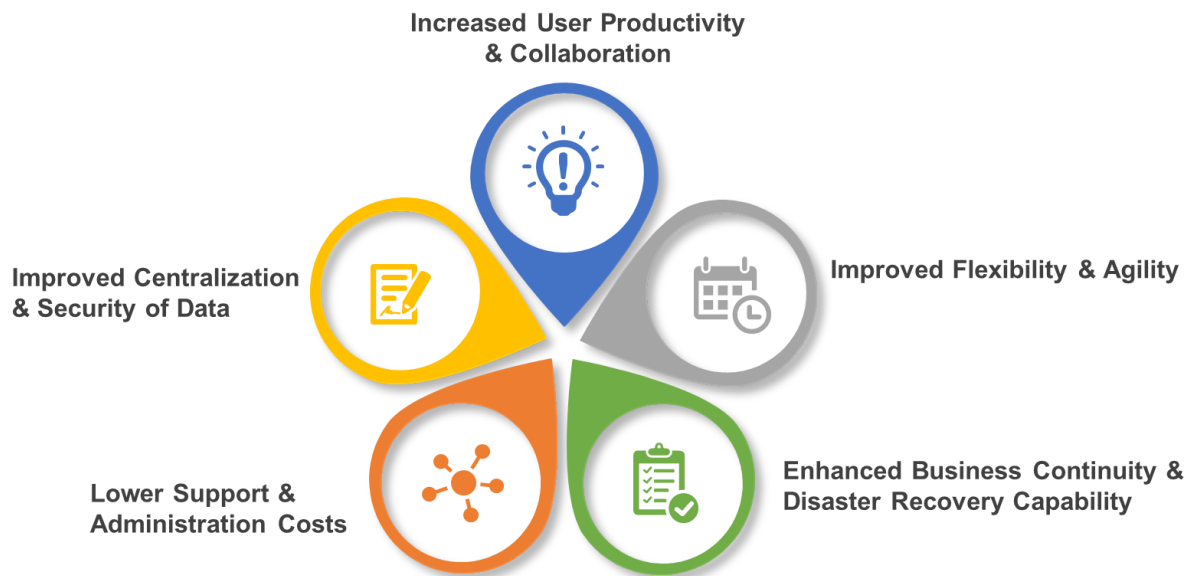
Increased User Productivity & Collaboration

Improved Centralization & Security of Data

Improved Flexibility & Agility

Lower Support & Administration Costs

Enhanced Business Continuity & Disaster Recovery Capability